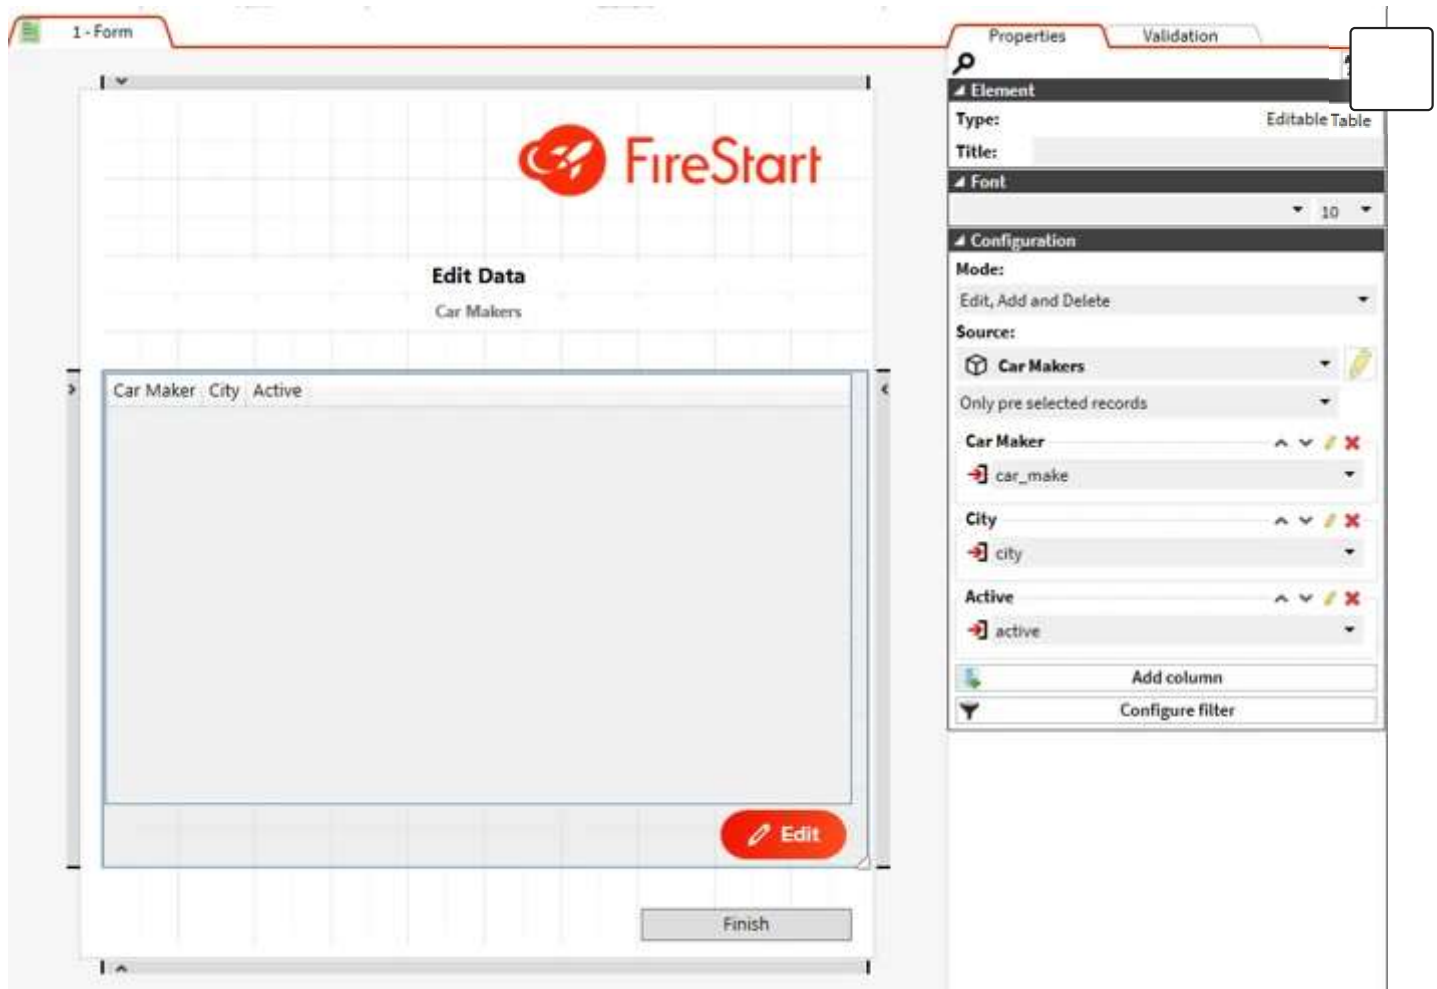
1 - Form

FireStart

Edit Data

Car Makers

| Car Maker | City | Active |
|---|---|---|

Edit

Finish

Properties Validation

Element

Type: Editable Table

Title:

Font

10

Configuration

Mode:

Edit, Add and Delete

Source:

Car Makers

Only pre selected records

Car Maker

car_make

City

city

Active

active

Add column

Configure filter